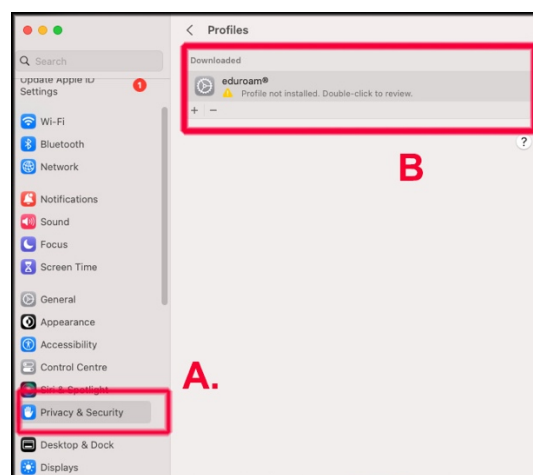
Q Search
Update Apple ID Settings
1
Wi-Fi
Bluetooth
Network
Notifications
Sound
Focus
Screen Time
General
Appearance
Accessibility
Control Centre
Siri & Spotlight
Privacy & Security
Desktop & Dock
Displays

< Profiles
Downloaded
eduroam®
Profile not installed. Double-click to review.
+ −
?
B
A.